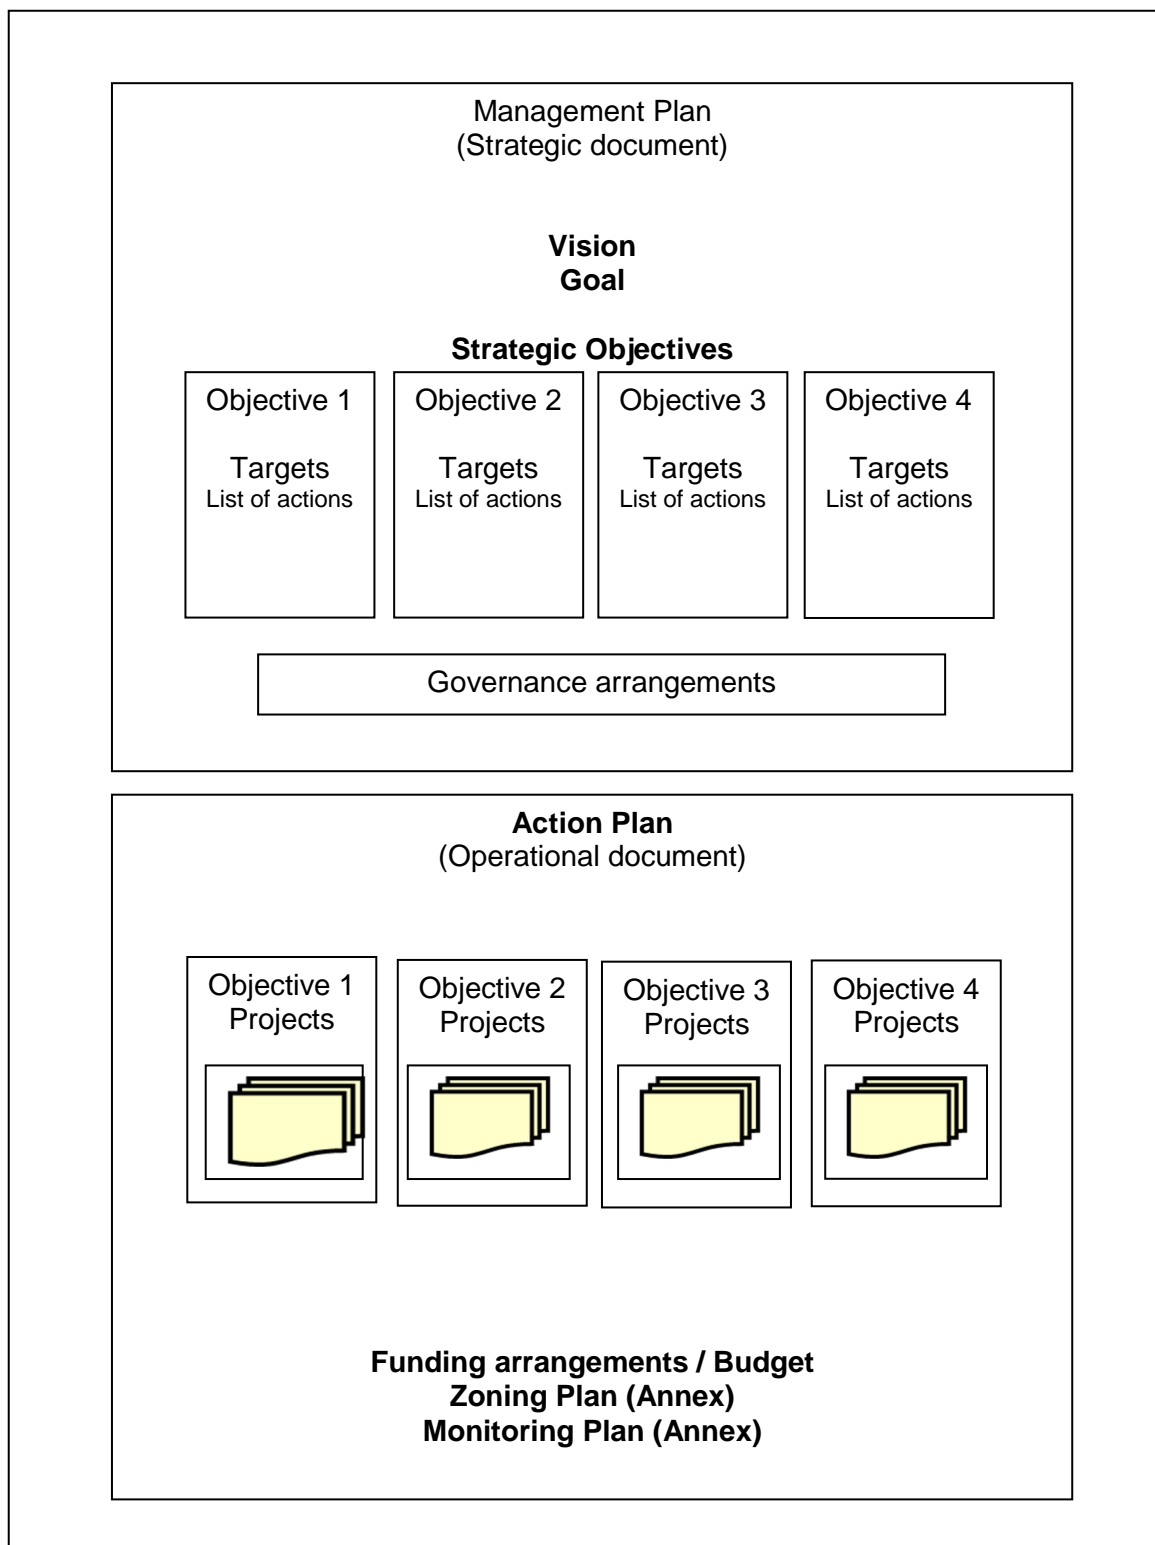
Management Plan
(Strategic document)

**Vision**
**Goal**

**Strategic Objectives**

Objective 1

Targets
List of actions

Objective 2

Targets
List of actions

Objective 3

Targets
List of actions

Objective 4

Targets
List of actions

Governance arrangements

**Action Plan**
(Operational document)

Objective 1
Projects

Objective 2
Projects

Objective 3
Projects

Objective 4
Projects

**Funding arrangements / Budget**
**Zoning Plan (Annex)**
**Monitoring Plan (Annex)**